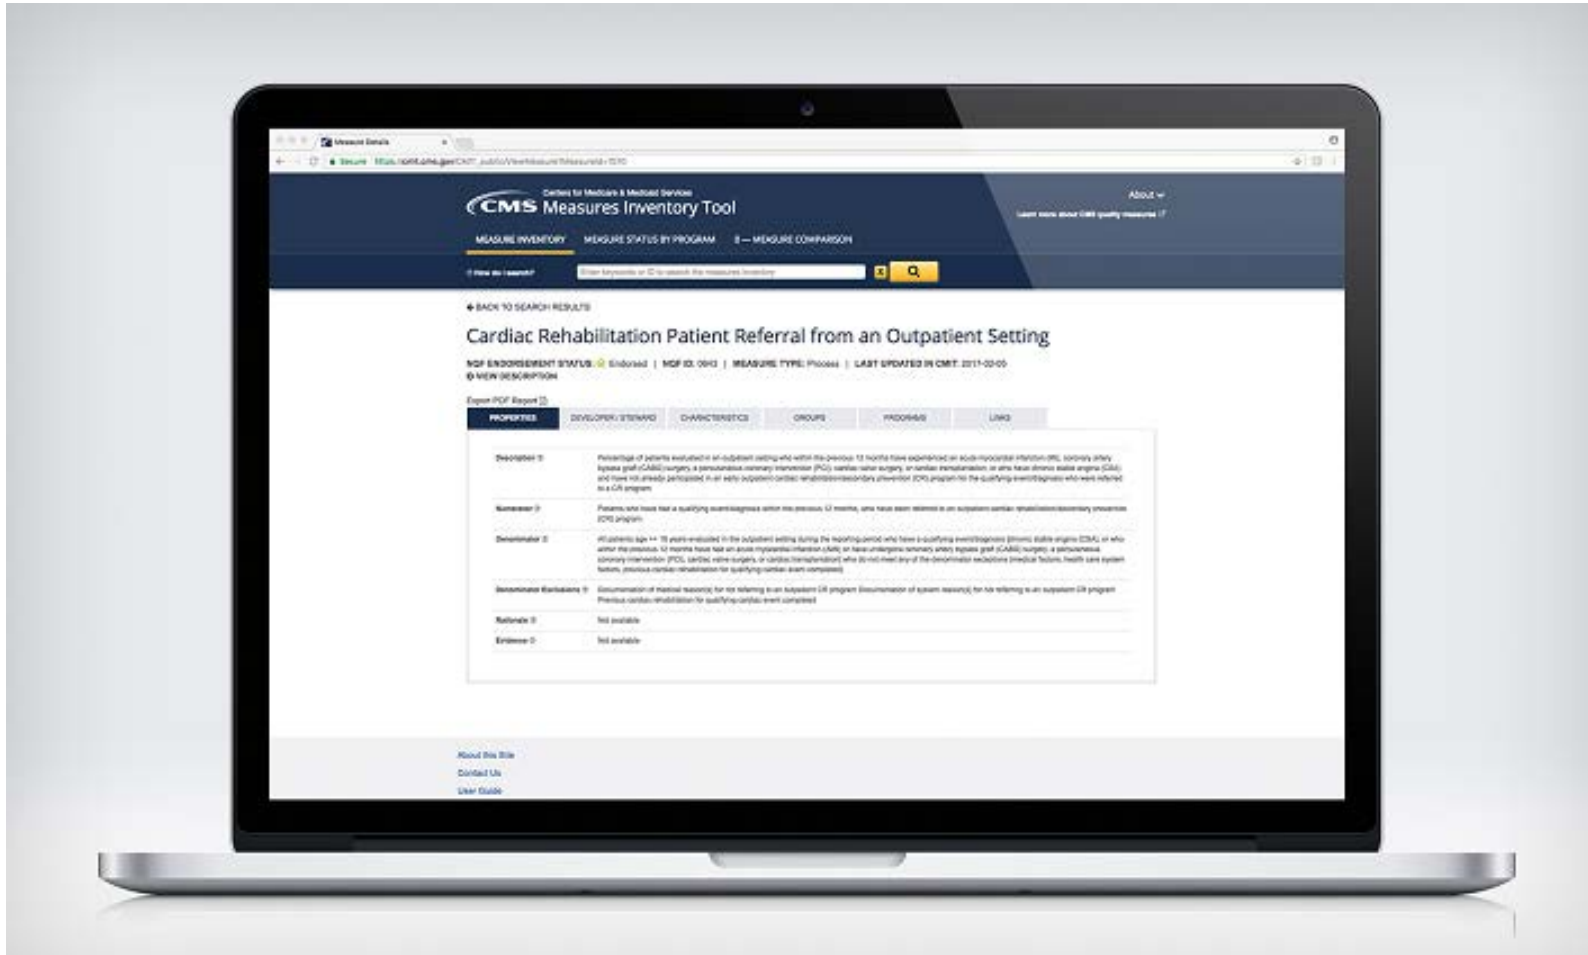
Measure Details

Secure https://cmit.cms.gov/CMIT_public/ViewMeasure?MeasureId=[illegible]

Centers for Medicare & Medicaid Services
CMS Measures Inventory Tool

About
Learn more about CMS quality measures

MEASURE INVENTORY MEASURE STATUS BY PROGRAM MEASURE COMPARISON

How do I search?
Enter keywords or ID to search the measures inventory

BACK TO SEARCH RESULTS

Cardiac Rehabilitation Patient Referral from an Outpatient Setting

NQF ENDORSEMENT STATUS: Endorsed | NQF ID: 0643 | MEASURE TYPE: Process | LAST UPDATED IN CMIT: 2017-02-05
VIEW DESCRIPTION

Export PDF Report

| PROPERTIES | DEVELOPER / STEWARD | CHARACTERISTICS | GROUPS | PROGRAMS | LINKS |
|---|---|---|---|---|---|

| | |
|---|---|
| Description | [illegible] |
| Numerator | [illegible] |
| Denominator | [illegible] |
| Denominator Exclusions | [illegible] |
| Rationale | Not available |
| Evidence | Not available |

About this Site
Contact Us
User Guide